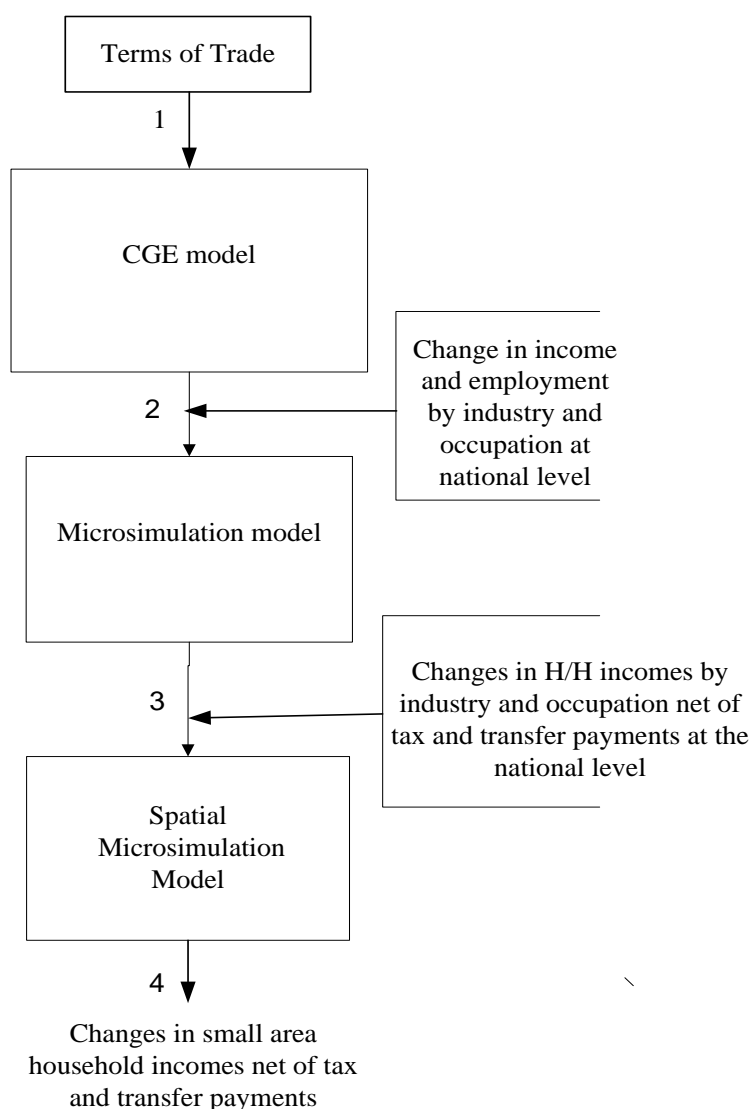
Terms of Trade

1

CGE model

Change in income and employment by industry and occupation at national level

2

Microsimulation model

Changes in H/H incomes by industry and occupation net of tax and transfer payments at the national level

3

Spatial Microsimulation Model

4

Changes in small area household incomes net of tax and transfer payments